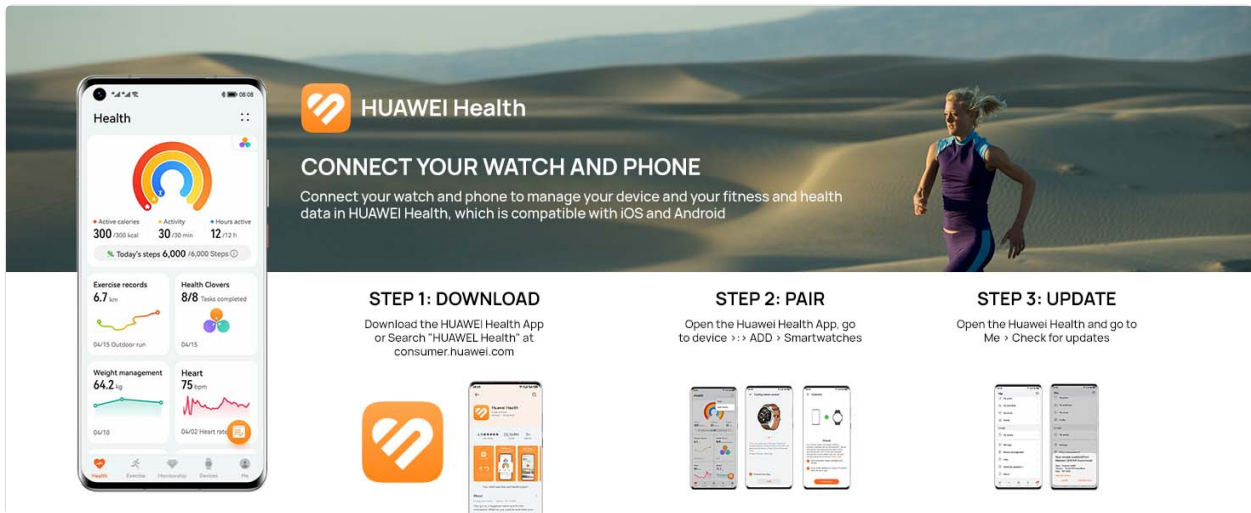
08:08

Health

Active calories
300 /300 kcal
Activity
30 /30 min
Hours active
12 /12 h

Today's steps 6,000 /6,000 Steps

Exercise records
6.7 km
04/15 Outdoor run

Health Clovers
8/8 Tasks completed
04/15

Weight management
64.2 kg
04/10

Heart
75 bpm
04/02 Heart rate

Health Exercise Membership Devices Me

HUAWEI Health

CONNECT YOUR WATCH AND PHONE

Connect your watch and phone to manage your device and your fitness and health data in HUAWEI Health, which is compatible with iOS and Android

STEP 1: DOWNLOAD

Download the HUAWEI Health App or Search "HUAWEL Health" at consumer.huawei.com

STEP 2: PAIR

Open the Huawei Health App, go to device ⁝ › ADD › Smartwatches

STEP 3: UPDATE

Open the Huawei Health and go to Me › Check for updates